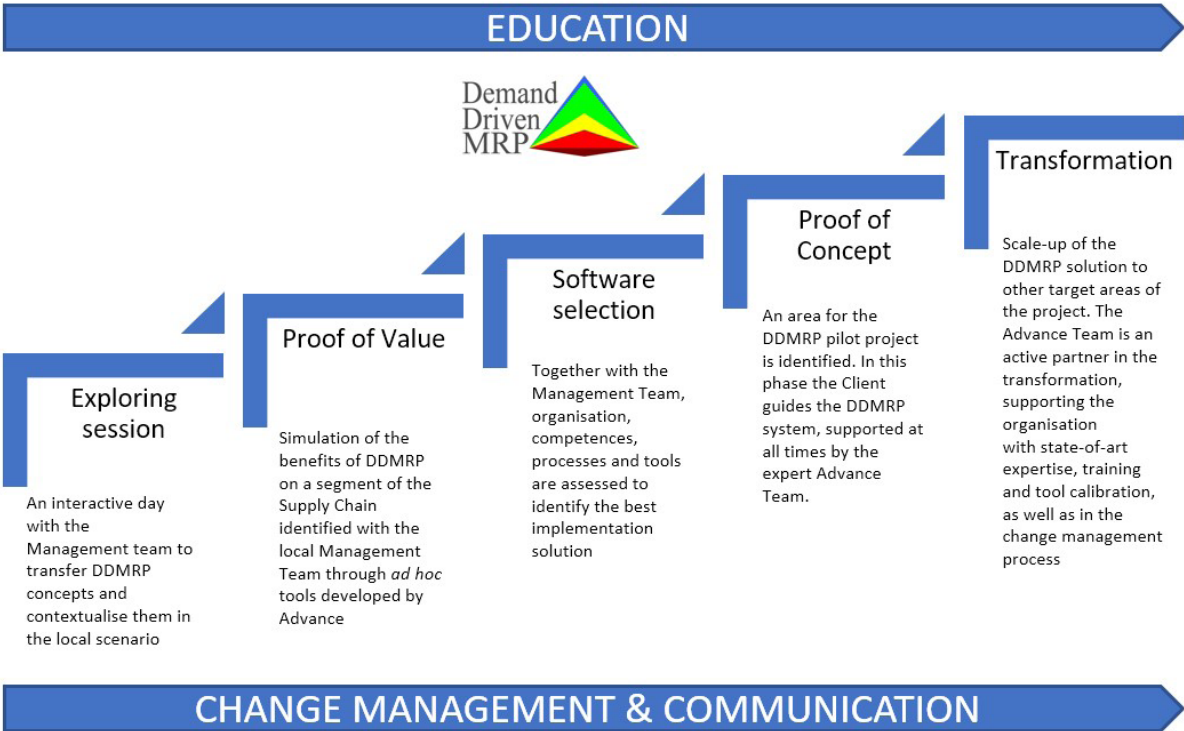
EDUCATION

Demand Driven MRP

Exploring session

An interactive day with the Management team to transfer DDMRP concepts and contextualise them in the local scenario

Proof of Value

Simulation of the benefits of DDMRP on a segment of the Supply Chain identified with the local Management Team through ad hoc tools developed by Advance

Software selection

Together with the Management Team, organisation, competences, processes and tools are assessed to identify the best implementation solution

Proof of Concept

An area for the DDMRP pilot project is identified. In this phase the Client guides the DDMRP system, supported at all times by the expert Advance Team.

Transformation

Scale-up of the DDMRP solution to other target areas of the project. The Advance Team is an active partner in the transformation, supporting the organisation with state-of-art expertise, training and tool calibration, as well as in the change management process

CHANGE MANAGEMENT & COMMUNICATION